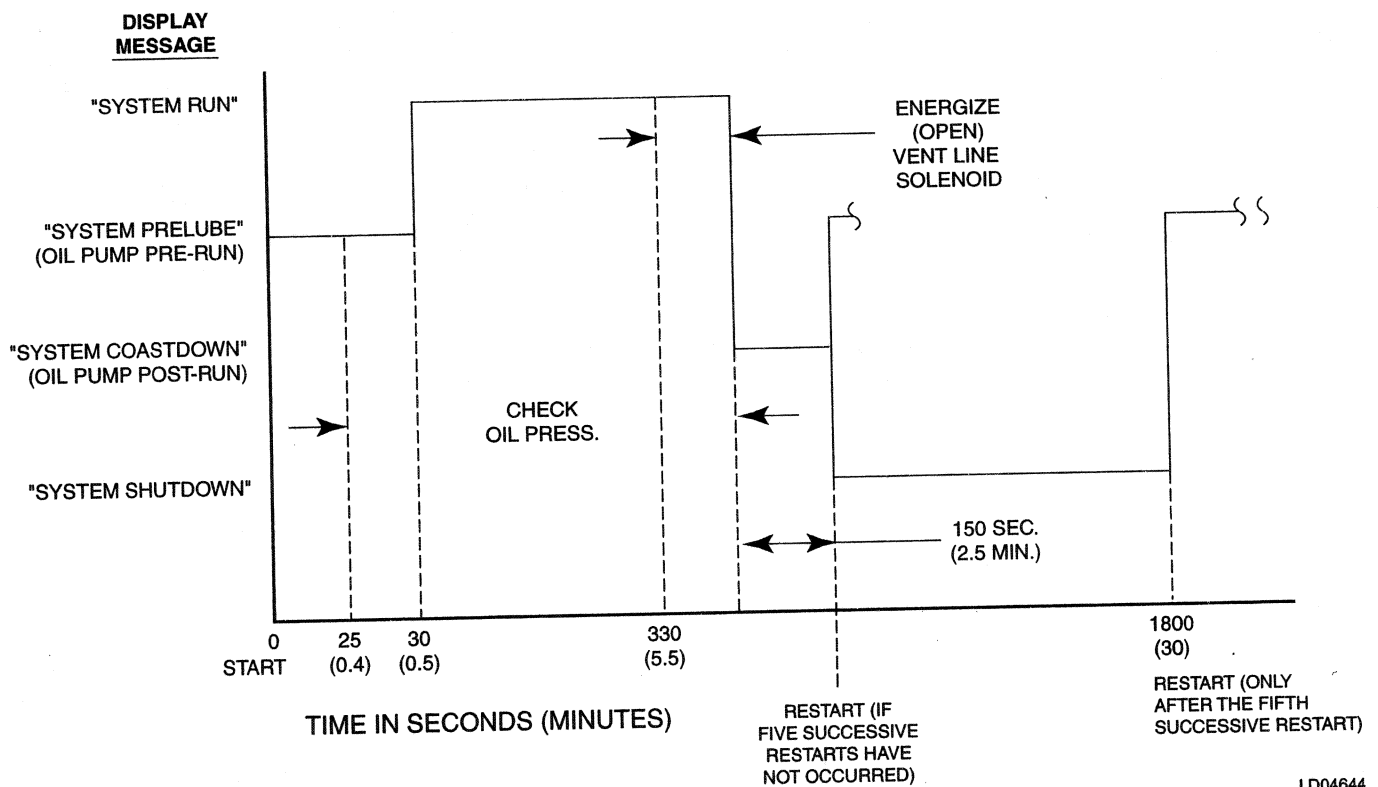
DISPLAY MESSAGE

"SYSTEM RUN"

"SYSTEM PRELUBE"
(OIL PUMP PRE-RUN)

"SYSTEM COASTDOWN"
(OIL PUMP POST-RUN)

"SYSTEM SHUTDOWN"

ENERGIZE
(OPEN)
VENT LINE
SOLENOID

CHECK
OIL PRESS.

150 SEC.
(2.5 MIN.)

0
START

25
(0.4)

30
(0.5)

330
(5.5)

1800
(30)

TIME IN SECONDS (MINUTES)

RESTART (IF FIVE SUCCESSIVE RESTARTS HAVE NOT OCCURRED)

RESTART (ONLY AFTER THE FIFTH SUCCESSIVE RESTART)

LD04644